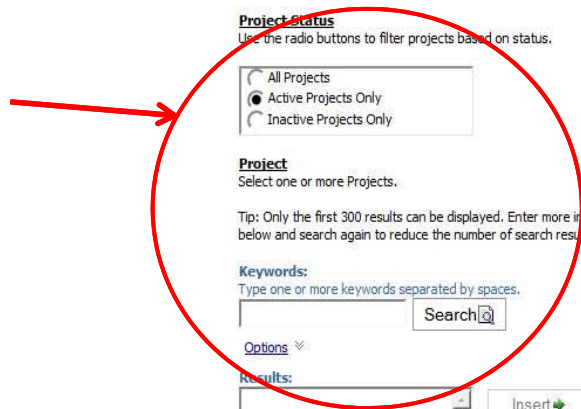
Project Status
Use the radio buttons to filter projects based on status.

All Projects
Active Projects Only
Inactive Projects Only

Project
Select one or more Projects.

Tip: Only the first 300 results can be displayed. Enter more i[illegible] below and search again to reduce the number of search resu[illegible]

Keywords:
Type one or more keywords separated by spaces.

Search

Options

Results:

Insert